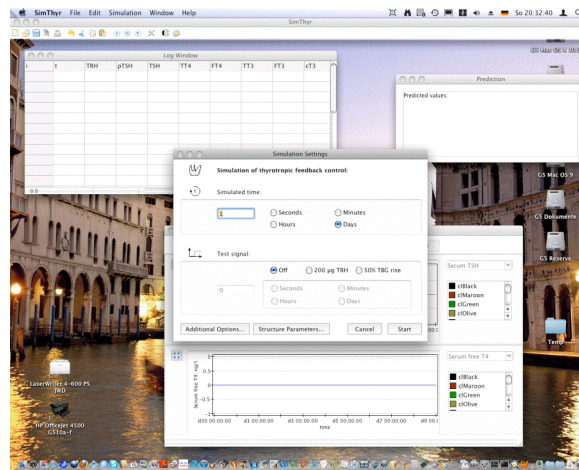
SimThyr File Edit Simulation Window Help

SimThyr

So 20:32:40

Log Window

| i | t | TRH | pTSH | TSH | TT4 | FT4 | TT3 | FT3 | cT3 |
|---|---|---|---|---|---|---|---|---|---|

0.0

Prediction

Predicted values:

Simulation Settings

Simulation of thyrotropic feedback control:

Simulated time:

1

Seconds

Minutes

Hours

Days

Test signal:

Off

200 µg TRH

50% TBG rise

0

Seconds

Minutes

Hours

Days

Additional Options...

Structure Parameters...

Cancel

Start

Serum TSH

clBlack

clMaroon

clGreen

clOlive

Serum Free T4

clBlack

clMaroon

clGreen

clOlive

1

0.5

0

-0.5

-1

Serum free T4 (ng/l)

d50 00:00:00

d1 00:00:00

d3 00:00:00

d5 00:00:00

d7 00:00:00

d9 00:00

time

GS Mac OS X

GS Mac OS 9

GS Dokumente

GS Reserve

Temp

LaserWriter 4-600 PS

JWD

HP Officejet 4500

G510a-f